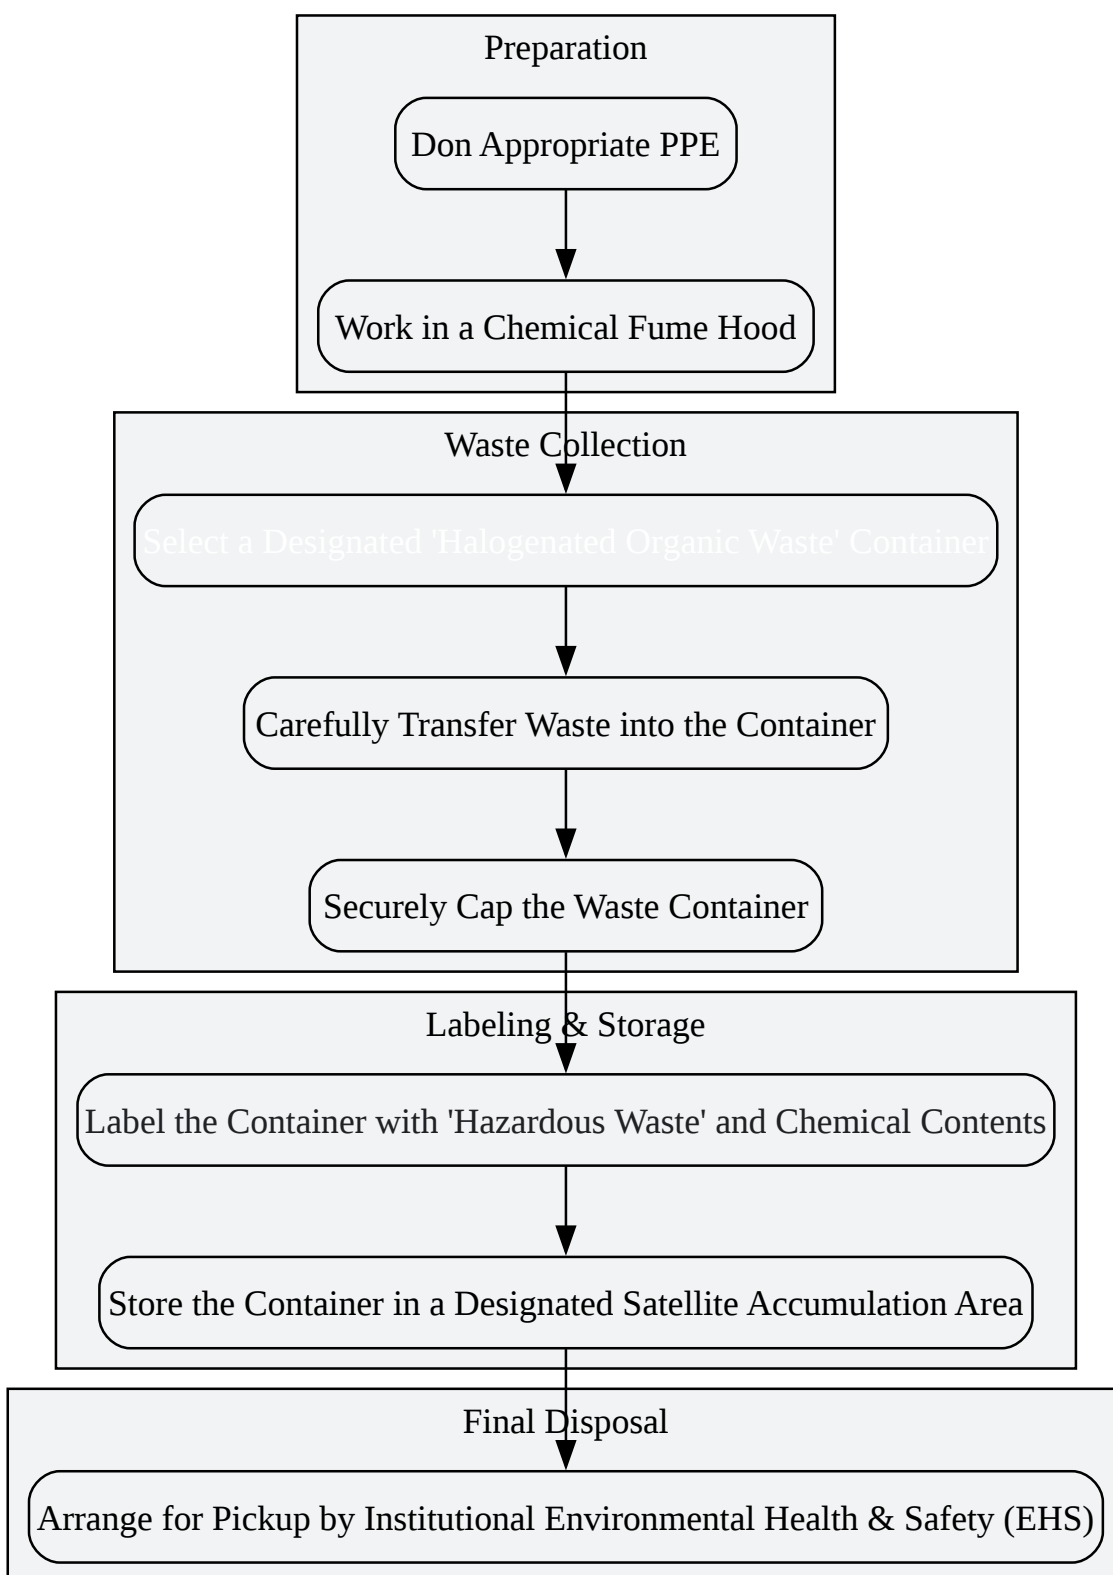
Preparation

Don Appropriate PPE

Work in a Chemical Fume Hood

Waste Collection

Select a Designated 'Halogenated Organic Waste' Container

Carefully Transfer Waste into the Container

Securely Cap the Waste Container

Labeling & Storage

Label the Container with 'Hazardous Waste' and Chemical Contents

Store the Container in a Designated Satellite Accumulation Area

Final Disposal

Arrange for Pickup by Institutional Environmental Health & Safety (EHS)